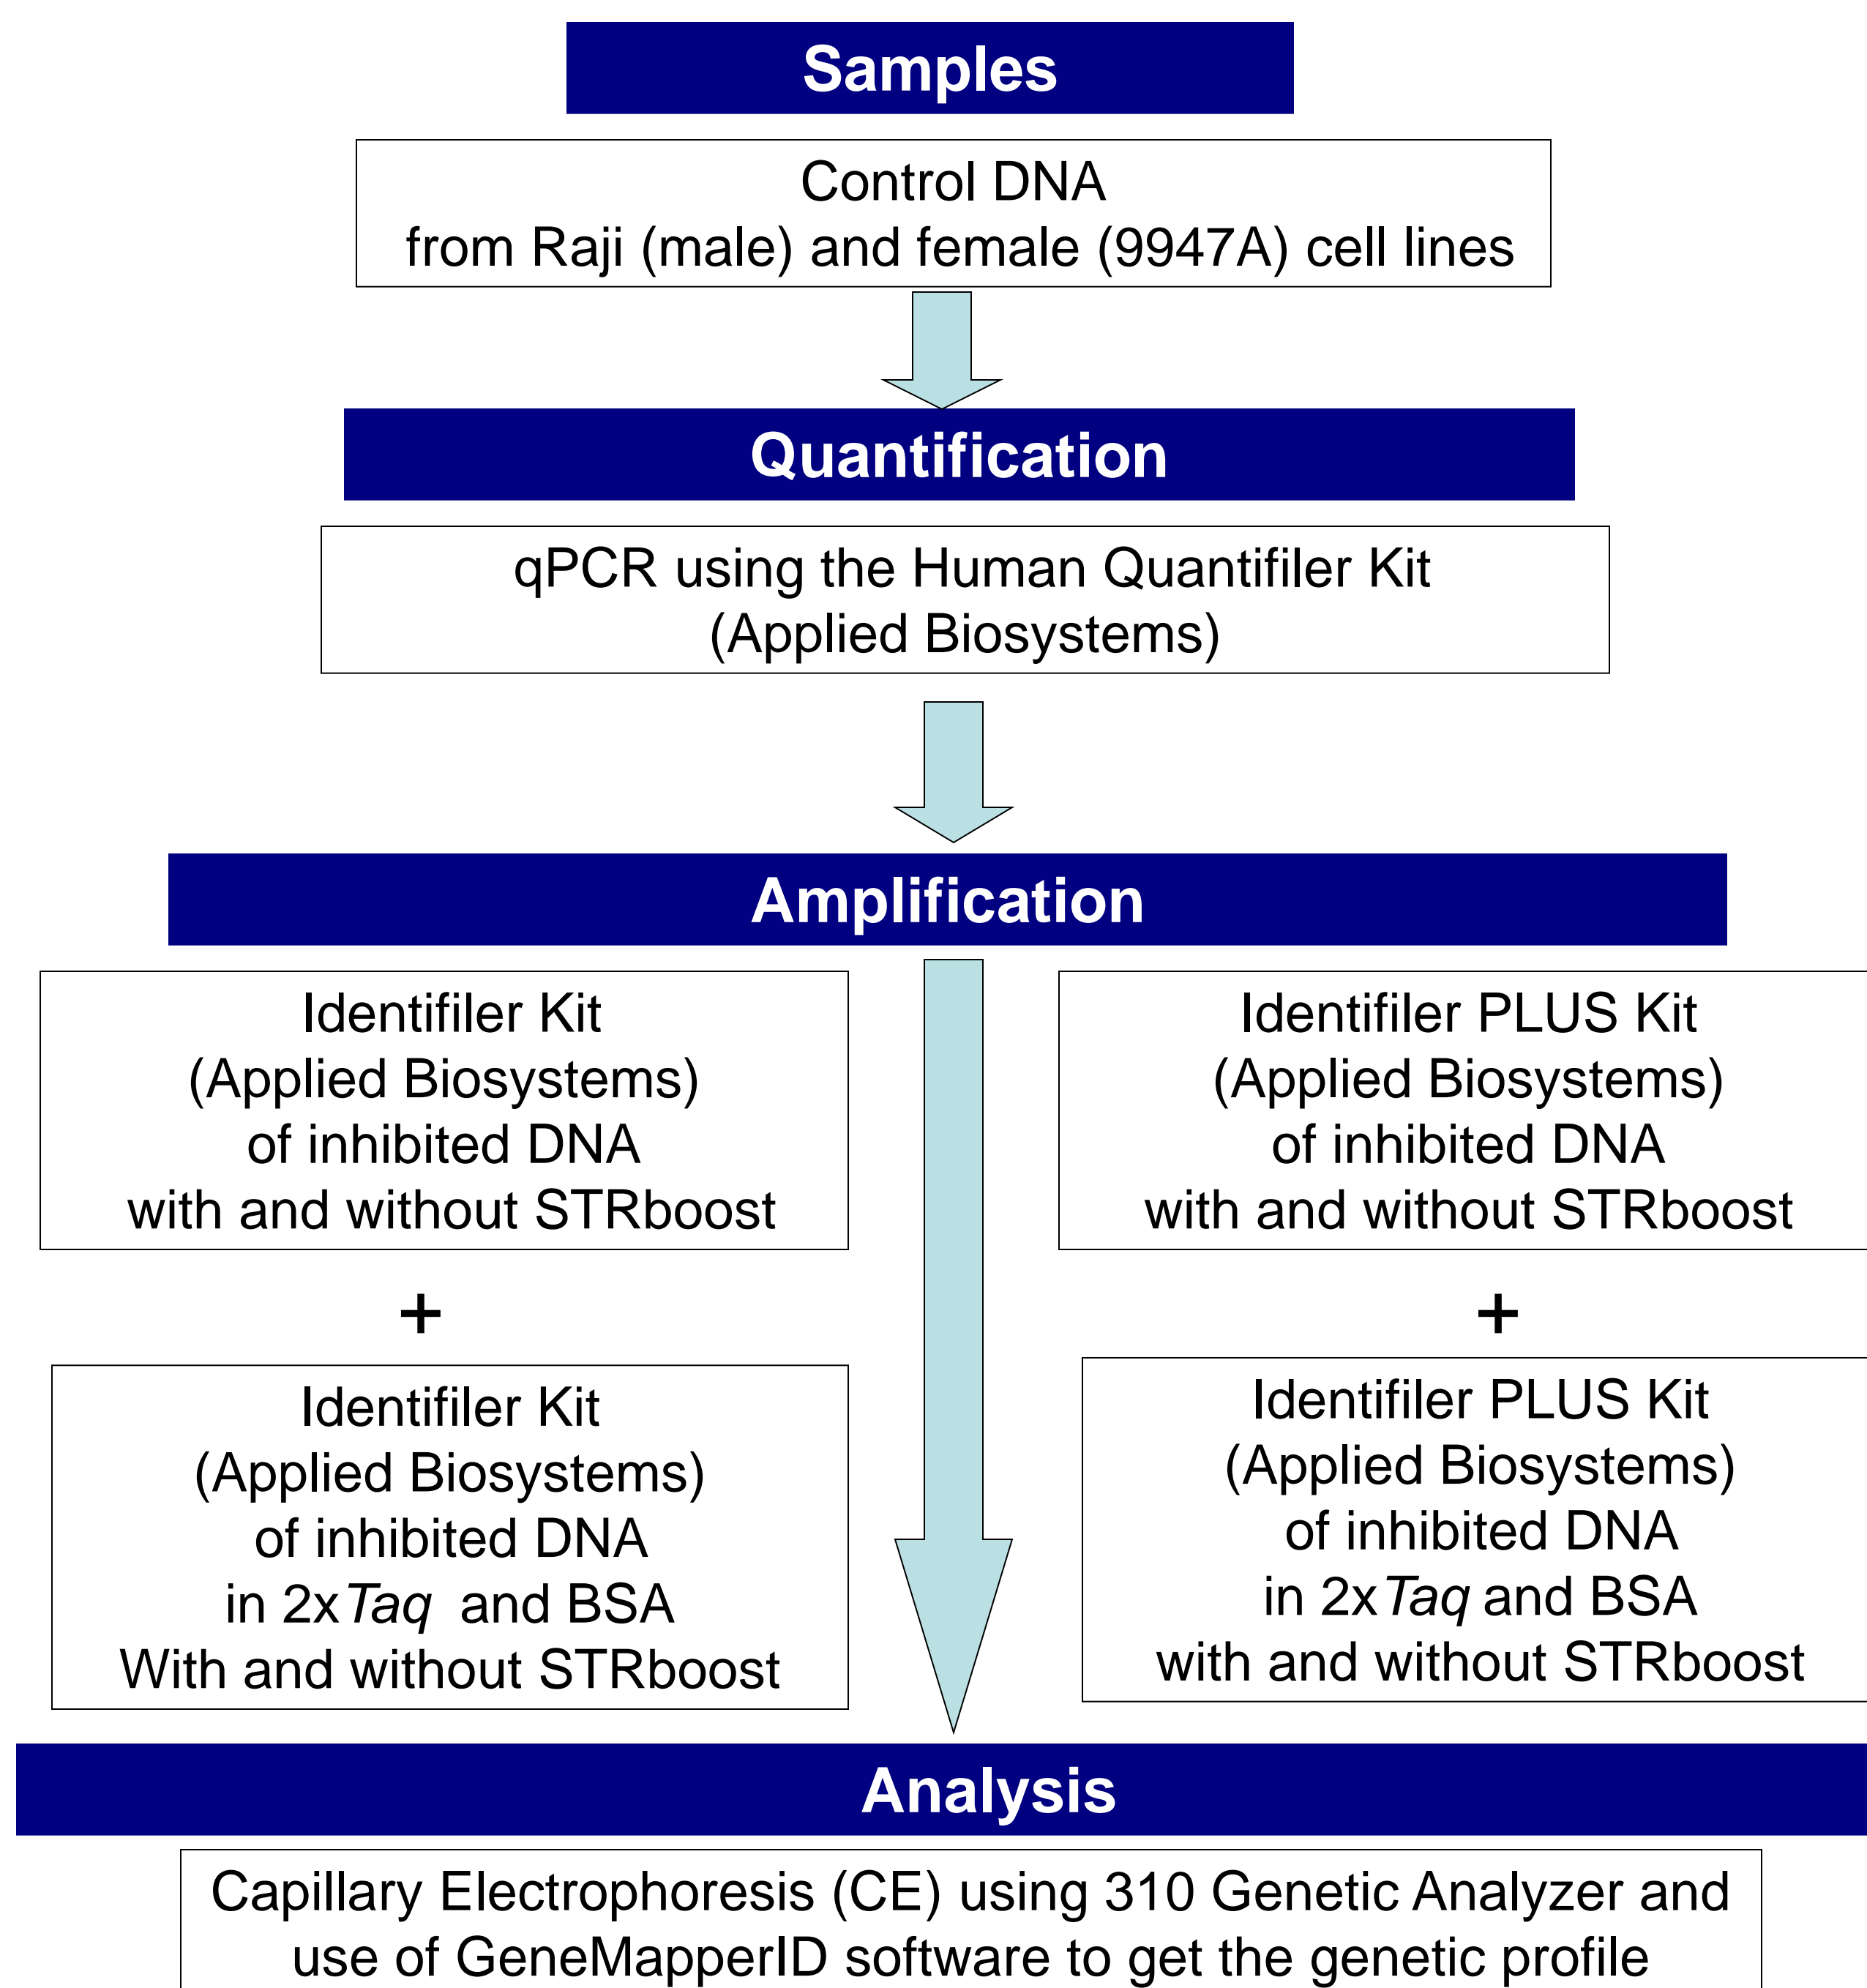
Samples

Control DNA from Raji (male) and female (9947A) cell lines

Quantification

qPCR using the Human Quantifiler Kit (Applied Biosystems)

Amplification

Identifiler Kit (Applied Biosystems) of inhibited DNA with and without STRboost

+

Identifiler Kit (Applied Biosystems) of inhibited DNA in 2x *Taq* and BSA With and without STRboost

Identifiler PLUS Kit (Applied Biosystems) of inhibited DNA with and without STRboost

+

Identifiler PLUS Kit (Applied Biosystems) of inhibited DNA in 2x *Taq* and BSA with and without STRboost

Analysis

Capillary Electrophoresis (CE) using 310 Genetic Analyzer and use of GeneMapperID software to get the genetic profile